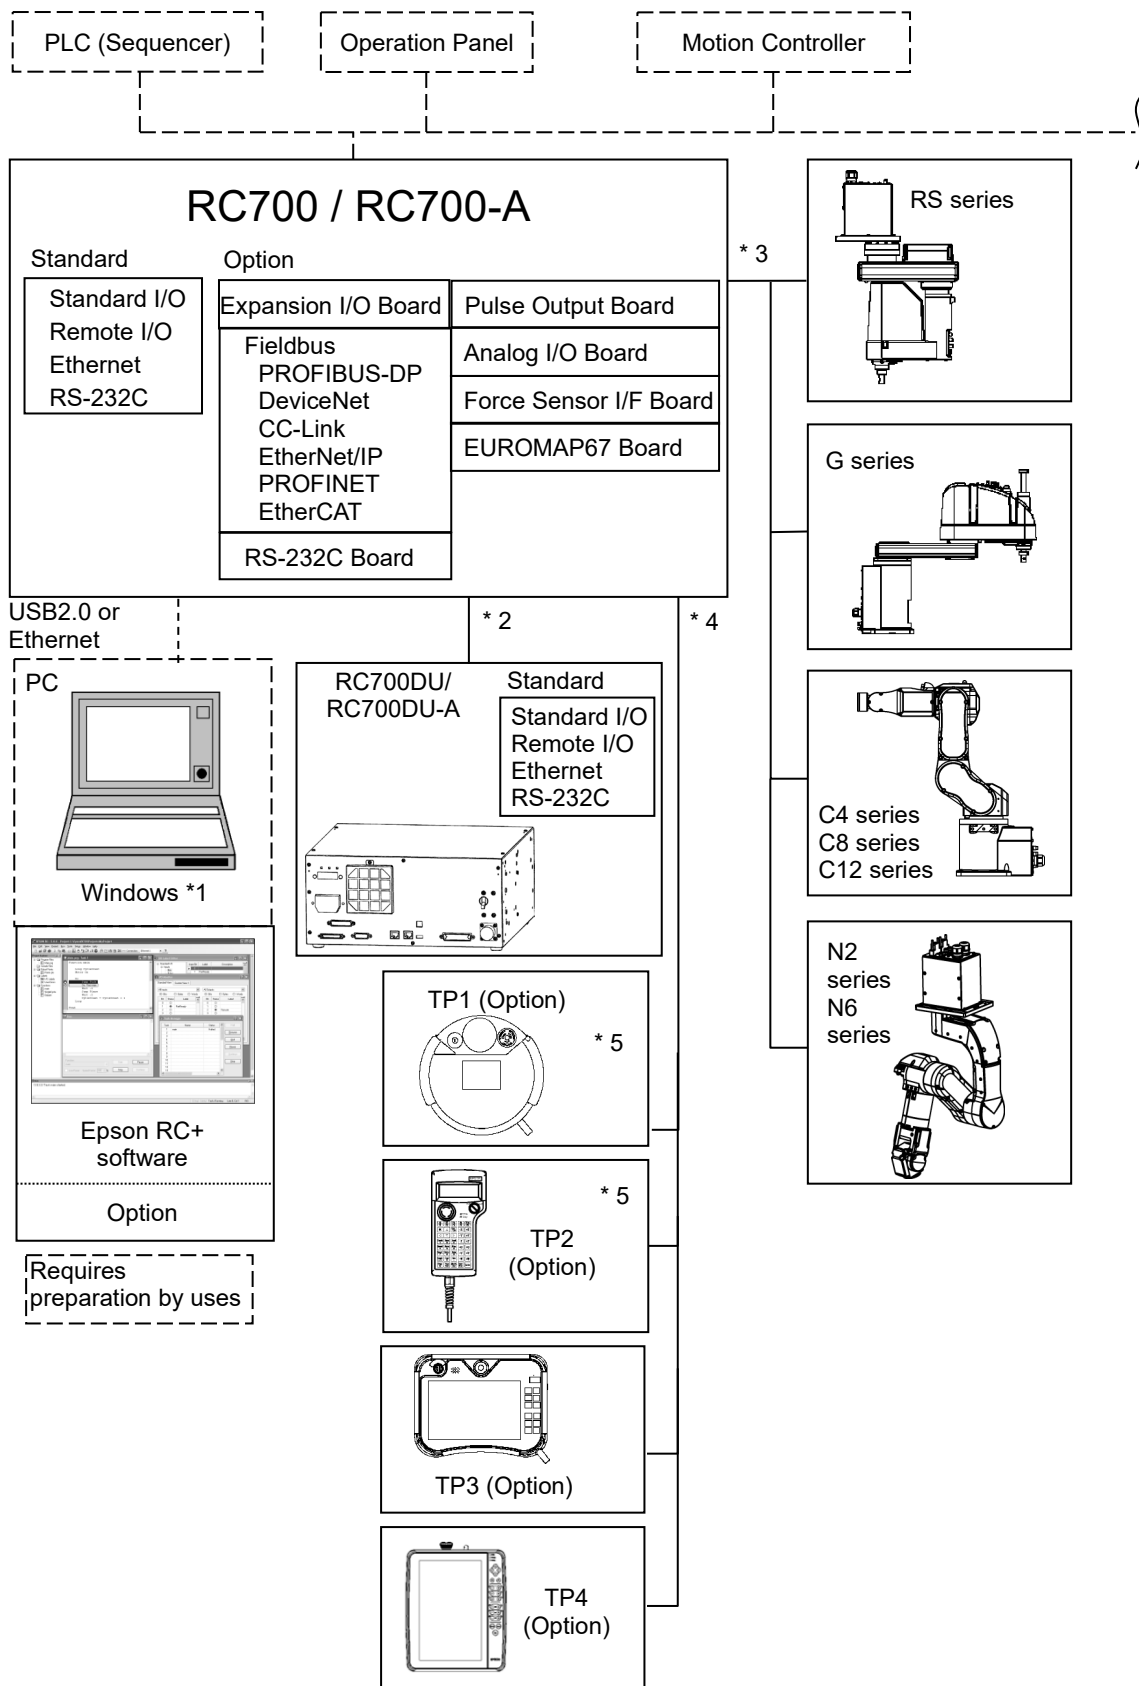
PLC (Sequencer)
Operation Panel
Motion Controller

RC700 / RC700-A

Standard
Standard I/O
Remote I/O
Ethernet
RS-232C

Option
Expansion I/O Board
Fieldbus
PROFIBUS-DP
DeviceNet
CC-Link
EtherNet/IP
PROFINET
EtherCAT
RS-232C Board

Pulse Output Board
Analog I/O Board
Force Sensor I/F Board
EUROMAP67 Board

* 3

RS series

G series

C4 series
C8 series
C12 series

N2 series
N6 series

USB2.0 or Ethernet

* 2

* 4

PC

Windows *1

RC700DU/
RC700DU-A

Standard
Standard I/O
Remote I/O
Ethernet
RS-232C

Epson RC+ software

Option

Requires preparation by uses

TP1 (Option)
* 5

* 5
TP2
(Option)

TP3 (Option)

TP4
(Option)